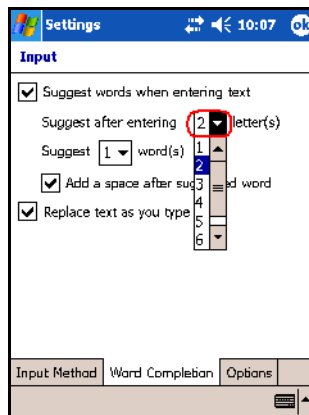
Settings 10:07 ok

Input

Suggest words when entering text

Suggest after entering 2 letter(s)

Suggest 1 word(s)

1
2
3
4
5
6

Add a space after sug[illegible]ed word

Replace text as you type

Input Method | Word Completion | Options